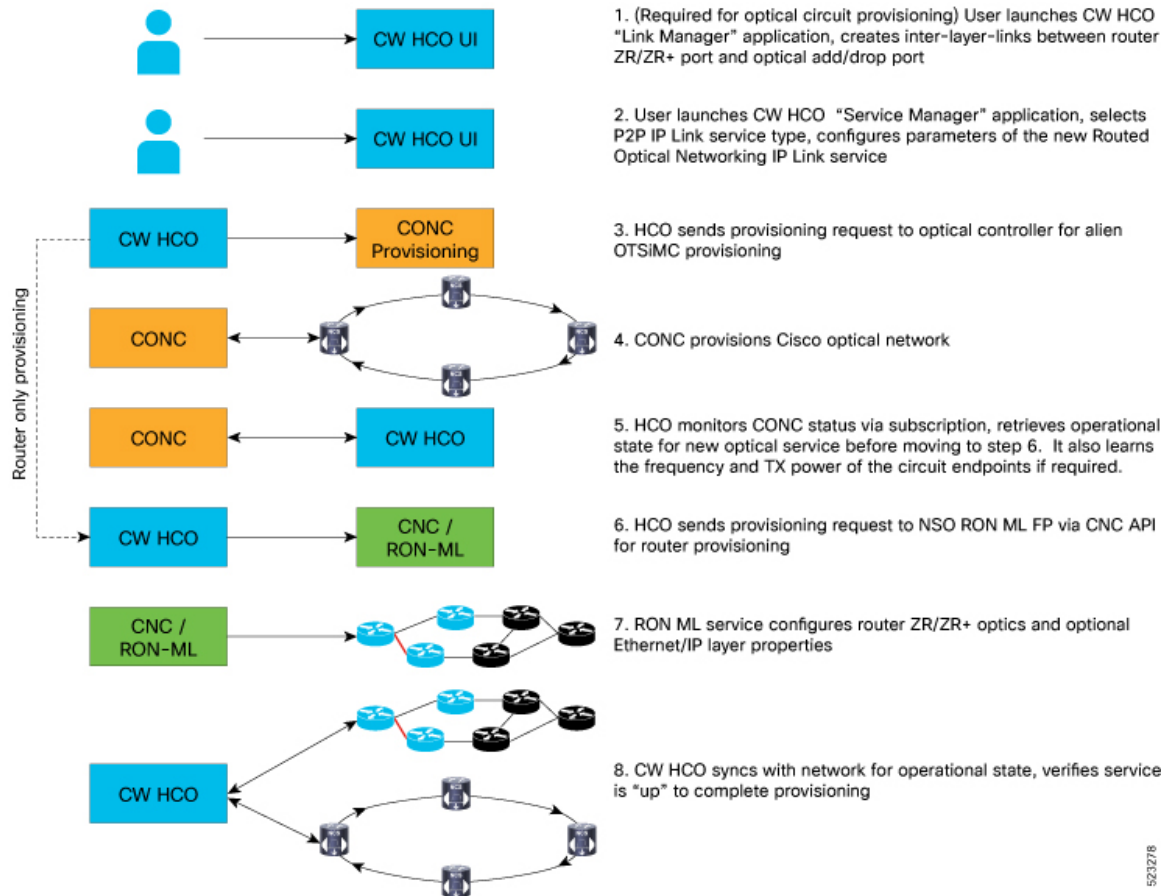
CW HCO UI

1. (Required for optical circuit provisioning) User launches CW HCO "Link Manager" application, creates inter-layer-links between router ZR/ZR+ port and optical add/drop port

CW HCO UI

2. User launches CW HCO "Service Manager" application, selects P2P IP Link service type, configures parameters of the new Routed Optical Networking IP Link service

Router only provisioning

CW HCO

CONC Provisioning

3. HCO sends provisioning request to optical controller for alien OTSiMC provisioning

CONC

4. CONC provisions Cisco optical network

CONC

CW HCO

5. HCO monitors CONC status via subscription, retrieves operational state for new optical service before moving to step 6. It also learns the frequency and TX power of the circuit endpoints if required.

CW HCO

CNC / RON-ML

6. HCO sends provisioning request to NSO RON ML FP via CNC API for router provisioning

CNC / RON-ML

7. RON ML service configures router ZR/ZR+ optics and optional Ethernet/IP layer properties

CW HCO

8. CW HCO syncs with network for operational state, verifies service is "up" to complete provisioning

523278